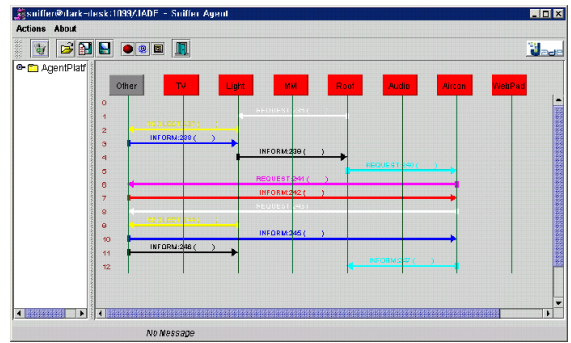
sniffer@dark-desk:1099/JADE - Sniffer Agent

Actions About

AgentPlatf

Other
TV
Light
Mixt
Roof
Audio
Aircon
WebPad

0
1
2
3
4
5
6
7
8
9
10
11
12

REQUEST:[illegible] ( )
REQUEST:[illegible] ( )
INFORM:238 ( )
INFORM:239 ( )
REQUEST:240 ( )
REQUEST:241 ( )
INFORM:242 ( )
REQUEST:243 ( )
REQUEST:244 ( )
INFORM:245 ( )
INFORM:246 ( )
INFORM:247 ( )

No Message